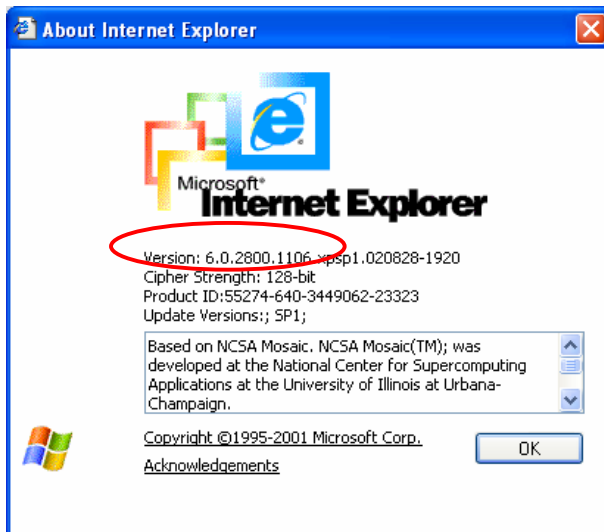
About Internet Explorer

Microsoft®
Internet Explorer

Version: 6.0.2800.1106.xpsp1.020828-1920
Cipher Strength: 128-bit
Product ID:55274-640-3449062-23323
Update Versions:; SP1;

Based on NCSA Mosaic. NCSA Mosaic(TM); was developed at the National Center for Supercomputing Applications at the University of Illinois at Urbana-Champaign.

Copyright ©1995-2001 Microsoft Corp.

Acknowledgements

OK